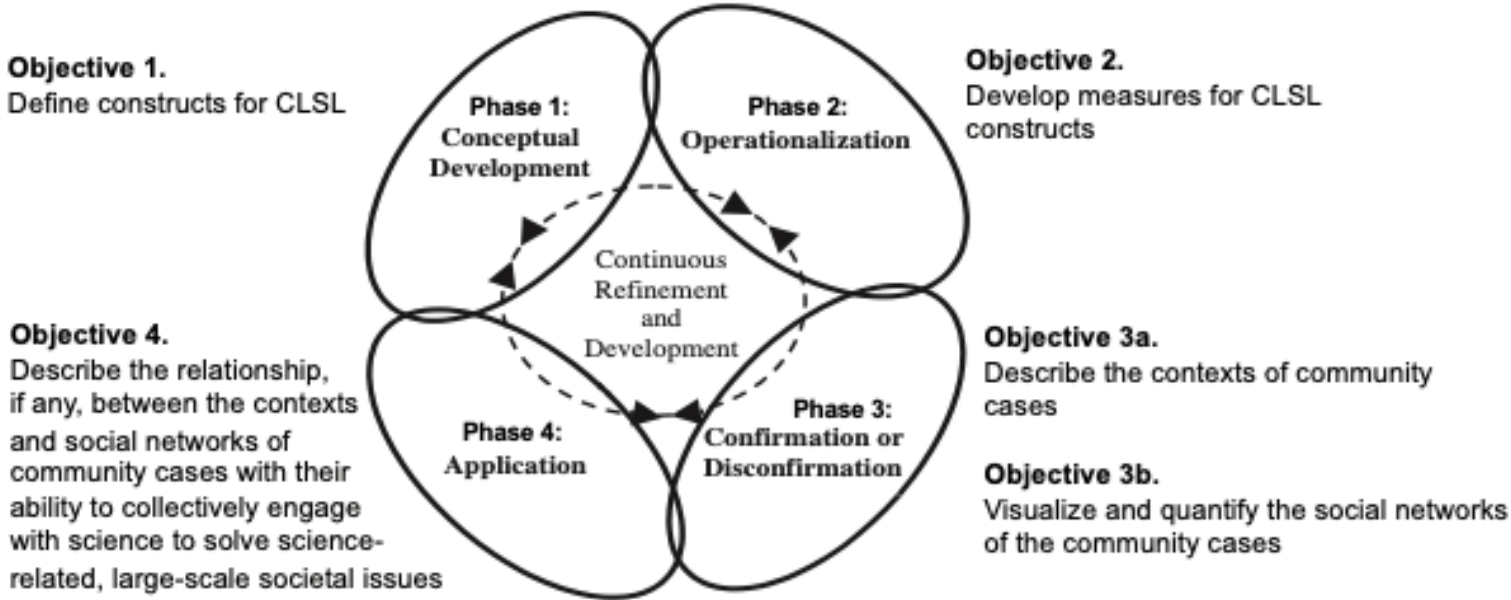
Objective 1.
Define constructs for CLSL

Phase 1:
Conceptual Development

Phase 2:
Operationalization

Objective 2.
Develop measures for CLSL constructs

Continuous Refinement and Development

Objective 4.
Describe the relationship, if any, between the contexts and social networks of community cases with their ability to collectively engage with science to solve science-related, large-scale societal issues

Phase 4:
Application

Phase 3:
Confirmation or Disconfirmation

Objective 3a.
Describe the contexts of community cases

Objective 3b.
Visualize and quantify the social networks of the community cases